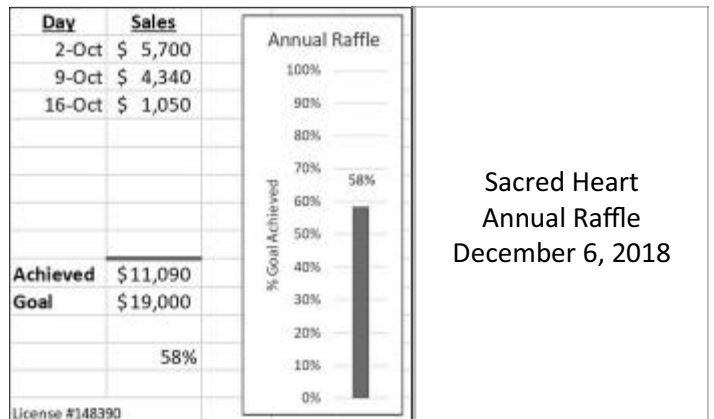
| Day | Sales |
|---|---|
| 2-Oct | \$ 5,700 |
| 9-Oct | \$ 4,340 |
| 16-Oct | \$ 1,050 |
| Achieved | \$11,090 |
| Goal | \$19,000 |
| | 58% |

License #148390

Annual Raffle

100%
90%
80%
70%
60%
50%
40%
30%
20%
10%
0%

% Goal Achieved

58%

Sacred Heart
Annual Raffle
December 6, 2018